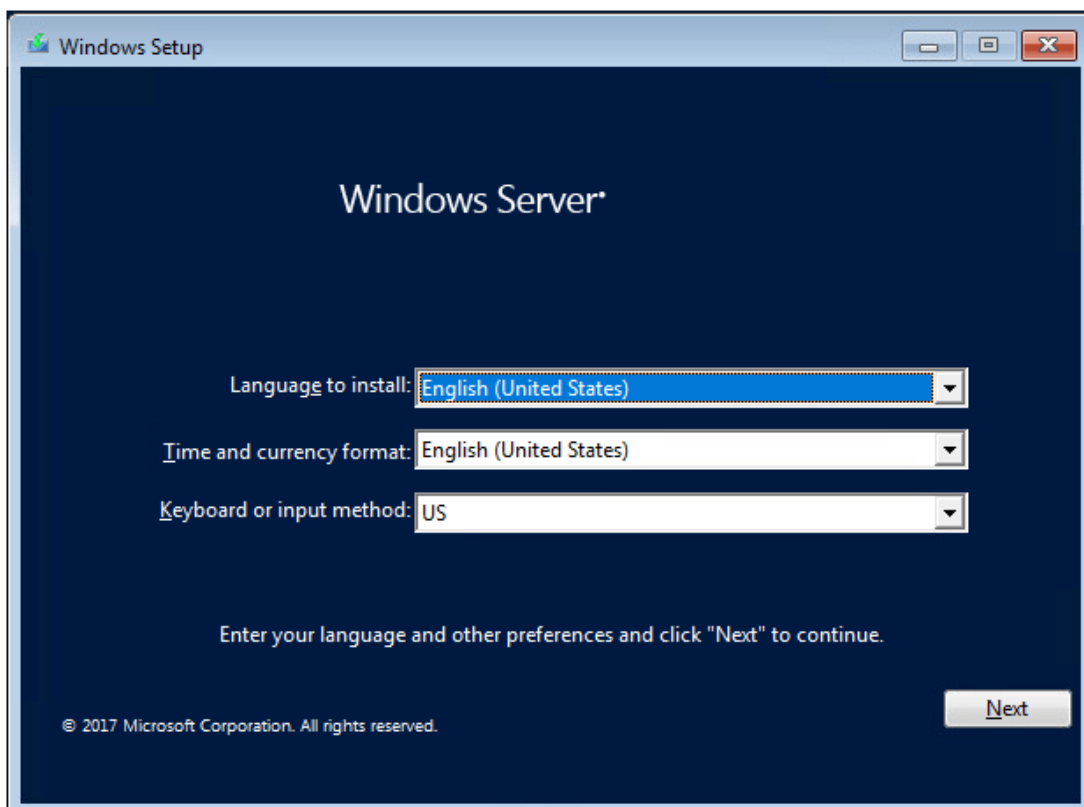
Windows Setup

Windows Server

Language to install: English (United States)

Time and currency format: English (United States)

Keyboard or input method: US

Enter your language and other preferences and click "Next" to continue.

© 2017 Microsoft Corporation. All rights reserved.

Next